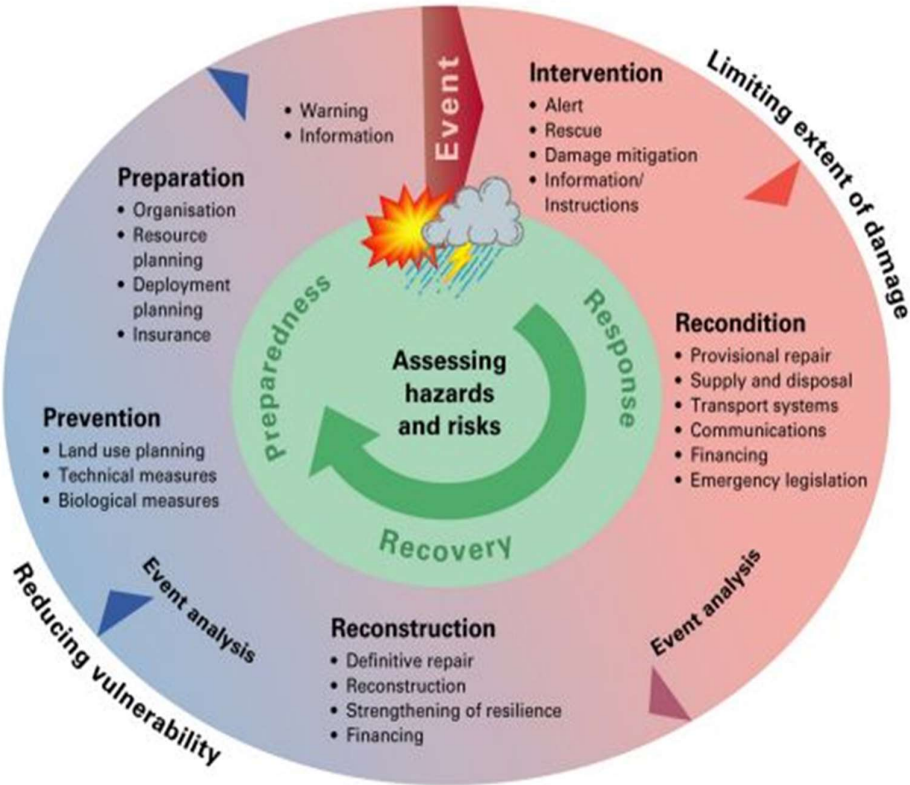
Event

• Warning
• Information

Intervention
• Alert
• Rescue
• Damage mitigation
• Information/ Instructions

Limiting extent of damage

Preparation
• Organisation
• Resource planning
• Deployment planning
• Insurance

Preparedness

Response

Assessing hazards and risks

Recovery

Recondition
• Provisional repair
• Supply and disposal
• Transport systems
• Communications
• Financing
• Emergency legislation

Prevention
• Land use planning
• Technical measures
• Biological measures

Event analysis

Reducing vulnerability

Reconstruction
• Definitive repair
• Reconstruction
• Strengthening of resilience
• Financing

Event analysis